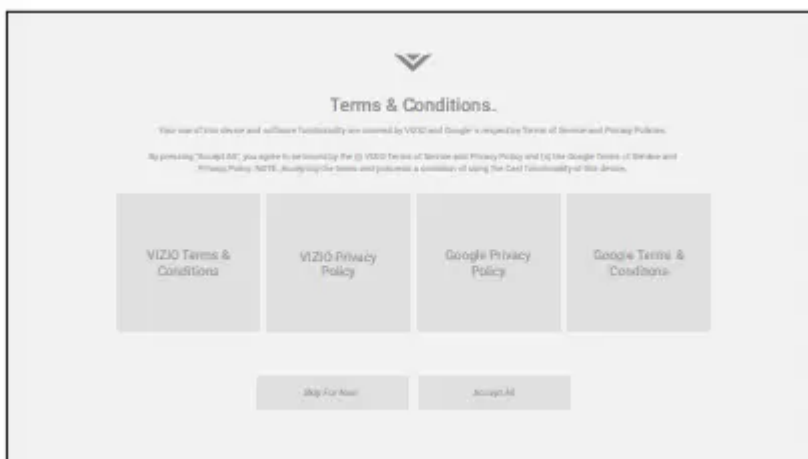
Terms & Conditions.

Your use of this device and software functionality are covered by VIZIO and Google's respective Terms of Service and Privacy Policies.

By pressing "Accept All", you agree to be bound by the (i) VIZIO Terms of Service and Privacy Policy and (ii) the Google Terms of Service and Privacy Policy. NOTE: Accepting the terms and policies is a condition of using the Cast functionality of this device.

VIZIO Terms & Conditions

VIZIO Privacy Policy

Google Privacy Policy

Google Terms & Conditions

Skip For Now

Accept All